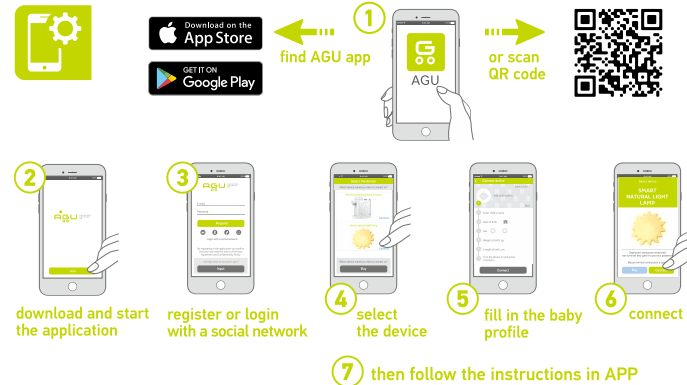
Download on the App Store

GET IT ON Google Play

find AGU app

1

AGU

or scan QR code

2

download and start the application

3

AGU

Register

Next

register or login with a social network

4

select the device

5

fill in the baby profile

Connect

6

SMART NATURAL LIGHT LAMP

connect

7 then follow the instructions in APP